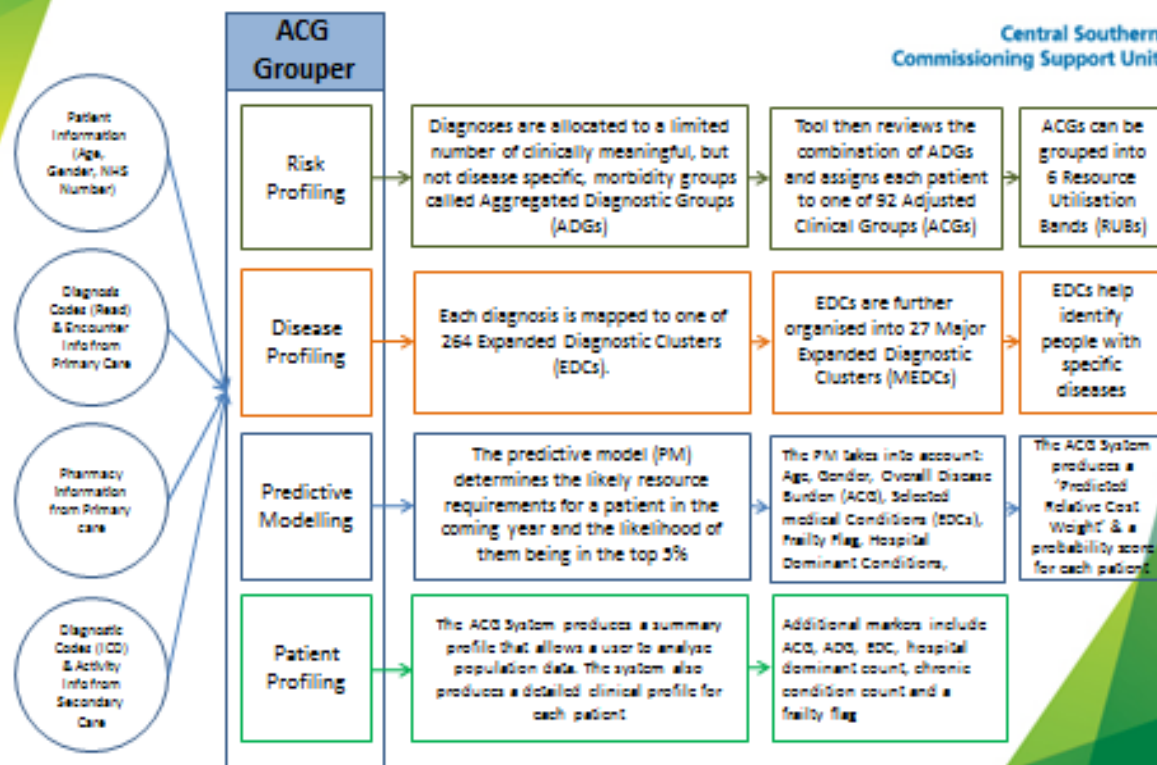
Central Southern
Commissioning Support Unit

ACG Grouper

Patient Information (Age, Gender, NHS Number)

Diagnosis Codes (Read) & Encounter Info from Primary Care

Pharmacy Information from Primary care

Diagnostic Codes (ICD) & Activity Info from Secondary Care

Risk Profiling

Diagnoses are allocated to a limited number of clinically meaningful, but not disease specific, morbidity groups called Aggregated Diagnostic Groups (ADGs)

Tool then reviews the combination of ADGs and assigns each patient to one of 92 Adjusted Clinical Groups (ACGs)

ACGs can be grouped into 6 Resource Utilisation Bands (RUBs)

Disease Profiling

Each diagnosis is mapped to one of 264 Expanded Diagnostic Clusters (EDCs).

EDCs are further organised into 27 Major Expanded Diagnostic Clusters (MEDCs)

EDCs help identify people with specific diseases

Predictive Modelling

The predictive model (PM) determines the likely resource requirements for a patient in the coming year and the likelihood of them being in the top 5%

The PM takes into account: Age, Gender, Overall Disease Burden (ACG), Selected medical Conditions (EDCs), Frailty Flag, Hospital Dominant Conditions,

The ACG System produces a 'Predicted Relative Cost Weight' & a probability score for each patient

Patient Profiling

The ACG System produces a summary profile that allows a user to analyse population data. The system also produces a detailed clinical profile for each patient

Additional markers include ACG, ADG, EDC, hospital dominant count, chronic condition count and a frailty flag